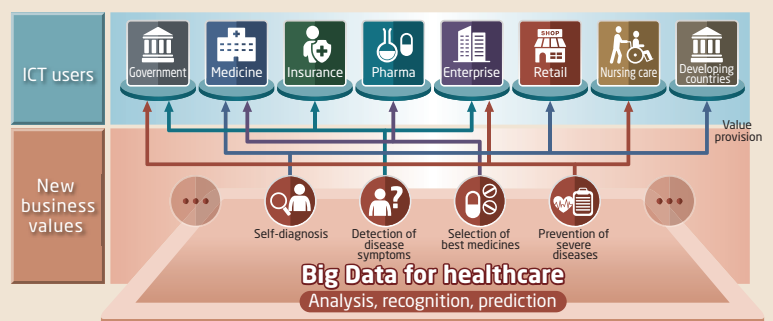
ICT users

Government

Medicine

Insurance

Pharma

Enterprise

SHOP

Retail

Nursing care

Developing countries

Value provision

New business values

Self-diagnosis

Detection of disease symptoms

Selection of best medicines

Prevention of severe diseases

Big Data for healthcare

Analysis, recognition, prediction